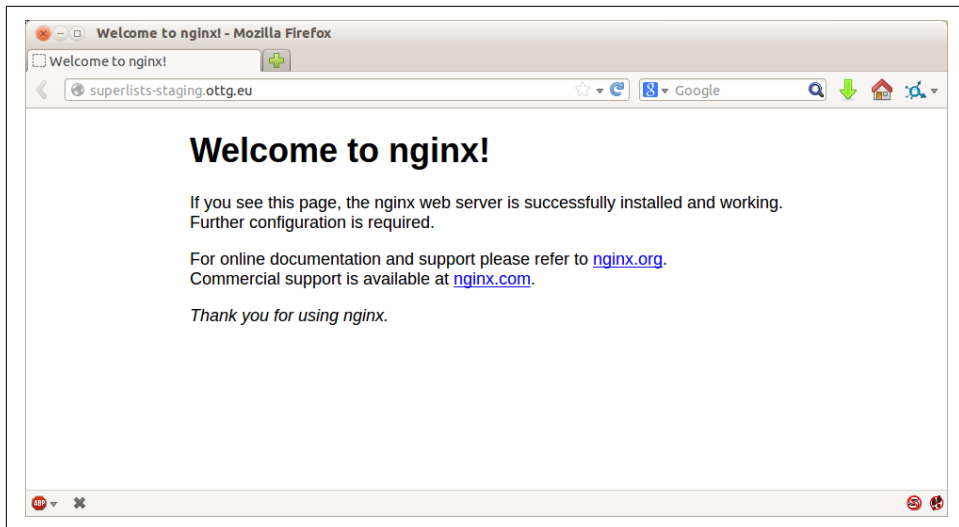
Welcome to nginx! - Mozilla Firefox

Welcome to nginx!

superlists-staging.ottg.eu

Google

# Welcome to nginx!

If you see this page, the nginx web server is successfully installed and working. Further configuration is required.

For online documentation and support please refer to nginx.org.
Commercial support is available at nginx.com.

*Thank you for using nginx.*

ABP